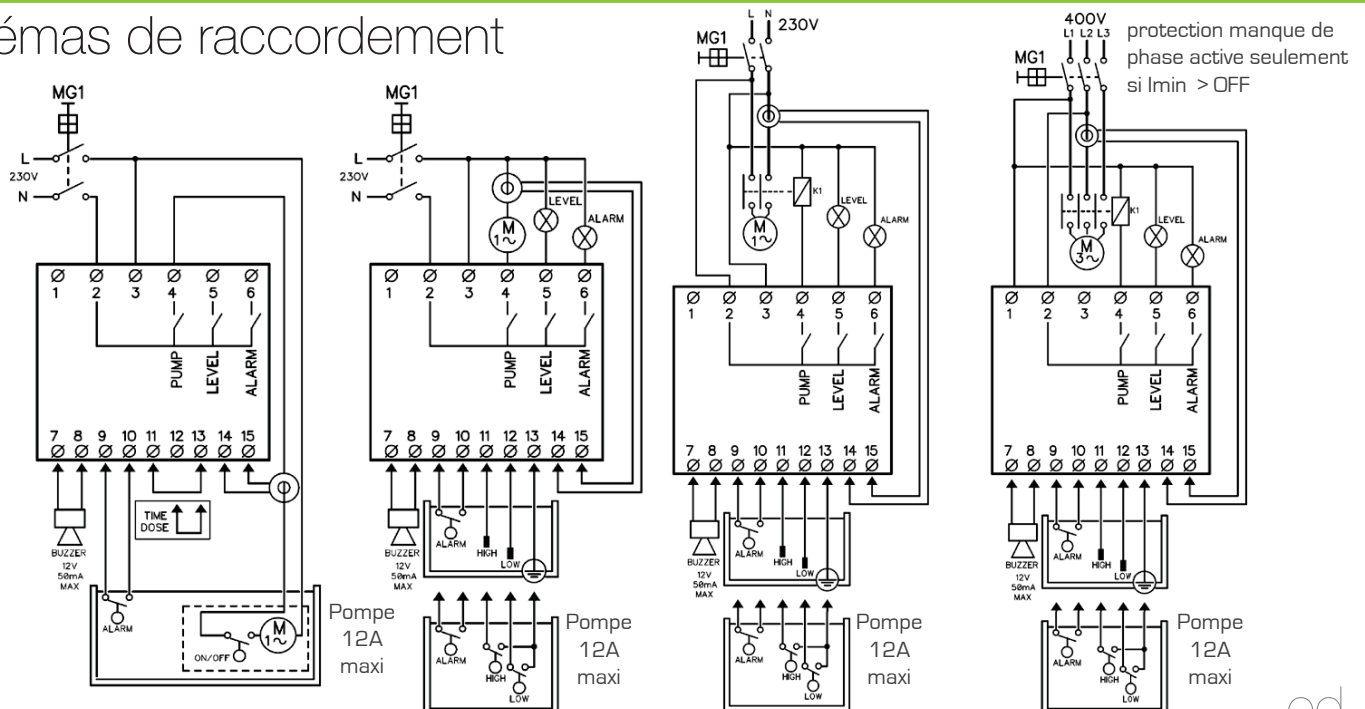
émas de raccordement

MG1
L
230V
N
1 2 3 4 5 6
PUMP LEVEL ALARM
7 8 9 10 11 12 13 14 15
BUZZER 12V 50mA MAX
TIME DOSE
ALARM
ON/OFF
M 1~
Pompe 12A maxi

MG1
L
230V
N
M 1~
LEVEL
ALARM
1 2 3 4 5 6
PUMP LEVEL ALARM
7 8 9 10 11 12 13 14 15
BUZZER 12V 50mA MAX
ALARM
HIGH
LOW
ALARM
HIGH
LOW
Pompe 12A maxi

L N 230V
MG1
K1
M 1~
LEVEL
ALARM
1 2 3 4 5 6
PUMP LEVEL ALARM
7 8 9 10 11 12 13 14 15
BUZZER 12V 50mA MAX
ALARM
HIGH
LOW
ALARM
HIGH
LOW
Pompe 12A maxi

400V
L1 L2 L3
MG1
protection manque de phase active seulement si Imin > OFF
K1
M 3~
LEVEL
ALARM
1 2 3 4 5 6
PUMP LEVEL ALARM
7 8 9 10 11 12 13 14 15
BUZZER 12V 50mA MAX
ALARM
HIGH
LOW
ALARM
HIGH
LOW
Pompe 12A maxi